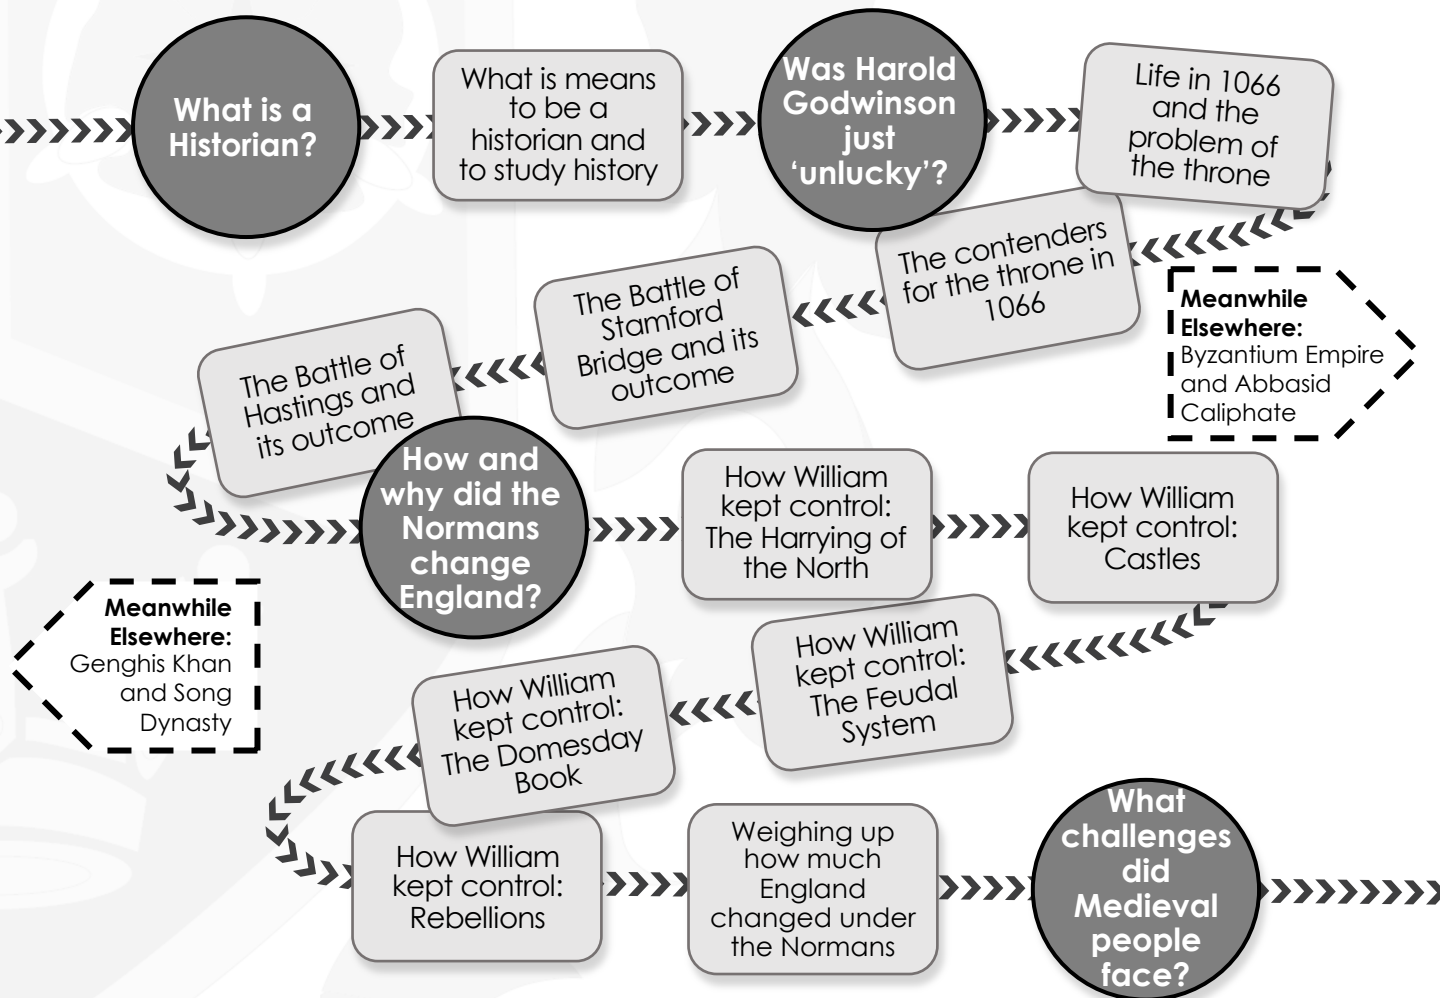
What is a Historian?

What is means to be a historian and to study history

Was Harold Godwinson just 'unlucky'?

Life in 1066 and the problem of the throne

The contenders for the throne in 1066

Meanwhile Elsewhere: Byzantium Empire and Abbasid Caliphate

The Battle of Stamford Bridge and its outcome

The Battle of Hastings and its outcome

How and why did the Normans change England?

How William kept control: The Harrying of the North

How William kept control: Castles

How William kept control: The Feudal System

How William kept control: The Domesday Book

Meanwhile Elsewhere: Genghis Khan and Song Dynasty

How William kept control: Rebellions

Weighing up how much England changed under the Normans

What challenges did Medieval people face?